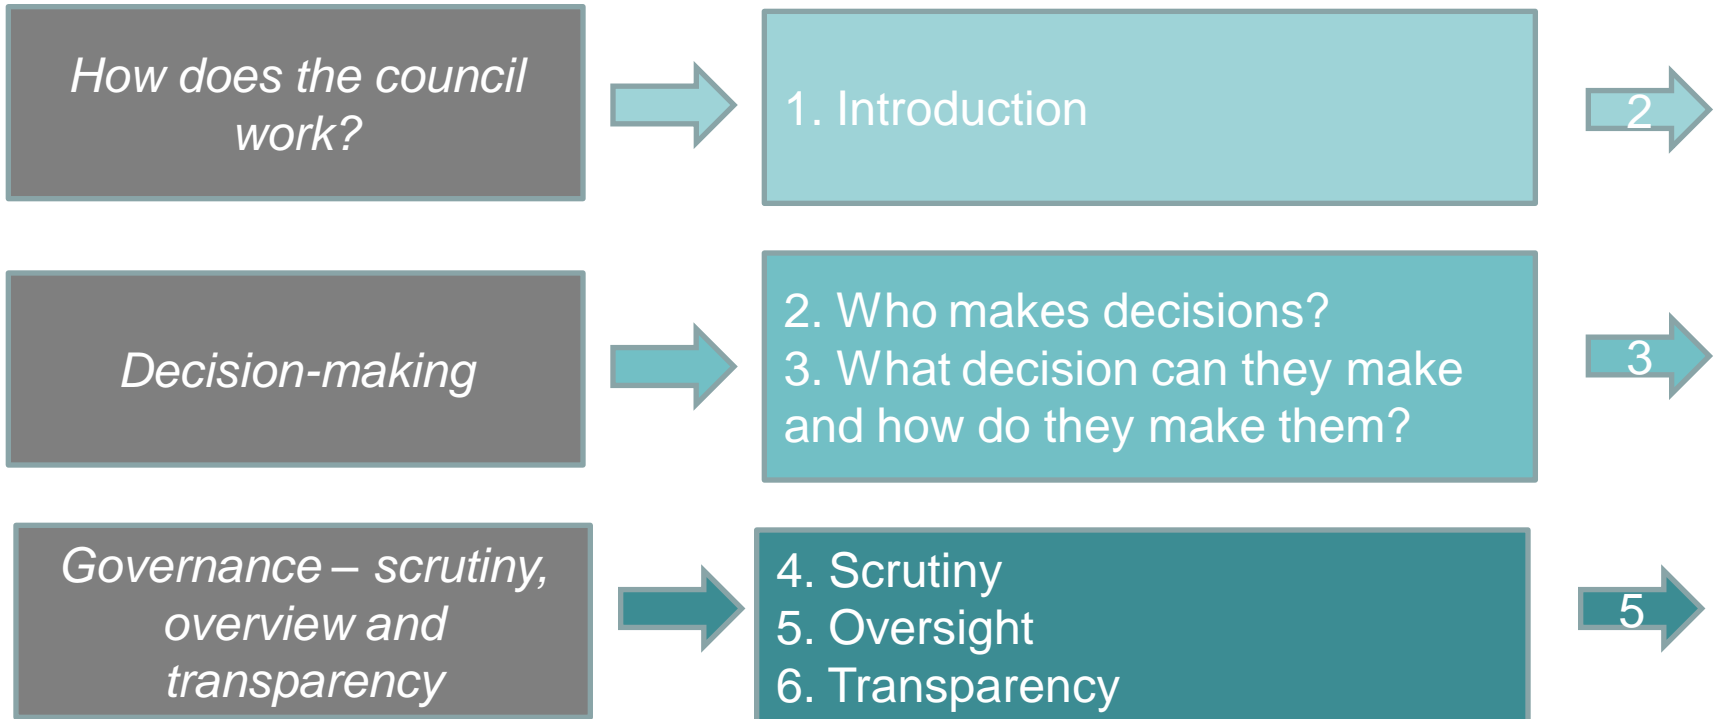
How does the council work?

1. Introduction

2

Decision-making

2. Who makes decisions?
3. What decision can they make and how do they make them?

3

Governance – scrutiny, overview and transparency

4. Scrutiny
5. Oversight
6. Transparency

5